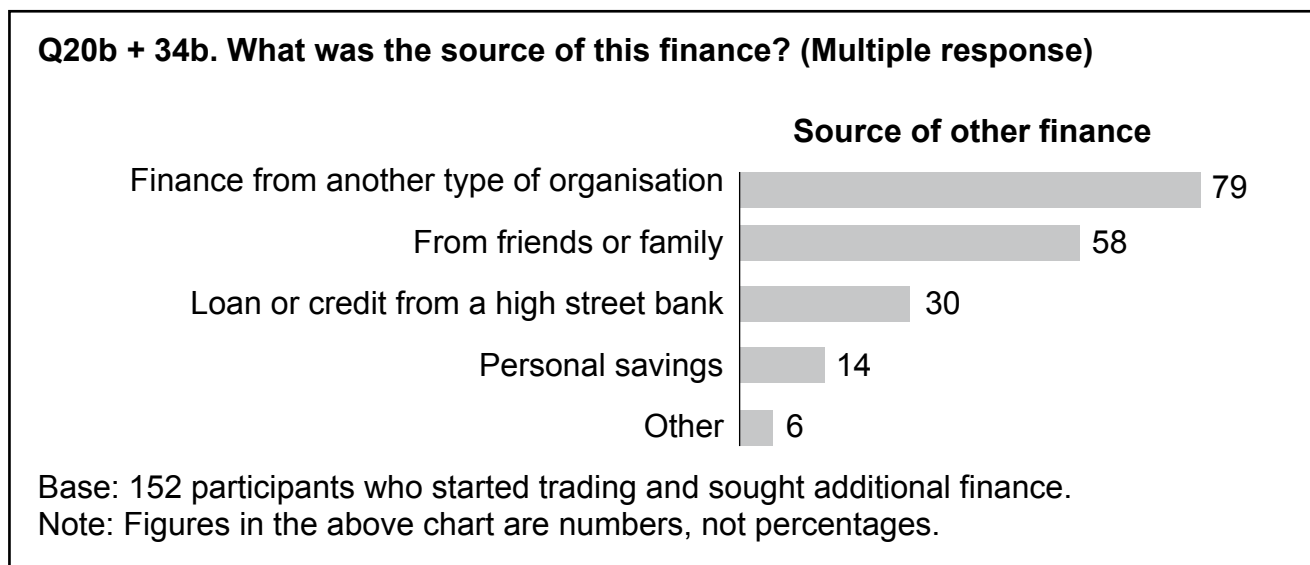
Q20b + 34b. What was the source of this finance? (Multiple response)

Source of other finance

Finance from another type of organisation 79
From friends or family 58
Loan or credit from a high street bank 30
Personal savings 14
Other 6

Base: 152 participants who started trading and sought additional finance.
Note: Figures in the above chart are numbers, not percentages.